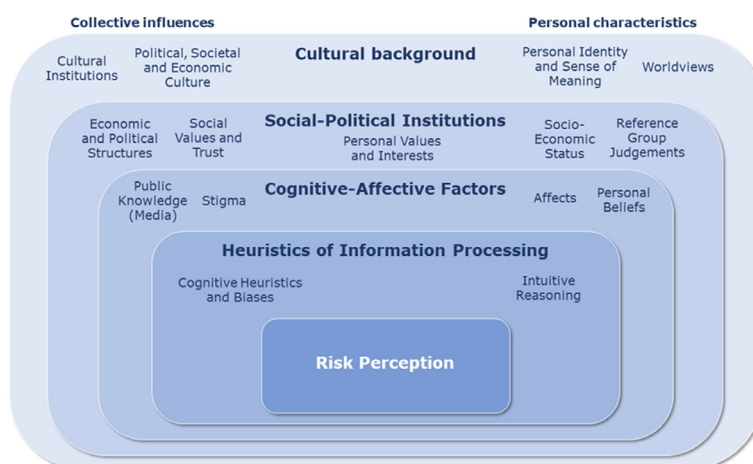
Collective influences

Personal characteristics

Cultural Institutions

Political, Societal and Economic Culture

Cultural background

Personal Identity and Sense of Meaning

Worldviews

Economic and Political Structures

Social Values and Trust

Social-Political Institutions

Personal Values and Interests

Socio-Economic Status

Reference Group Judgements

Public Knowledge (Media)

Stigma

Cognitive-Affective Factors

Affects

Personal Beliefs

Heuristics of Information Processing

Cognitive Heuristics and Biases

Intuitive Reasoning

Risk Perception